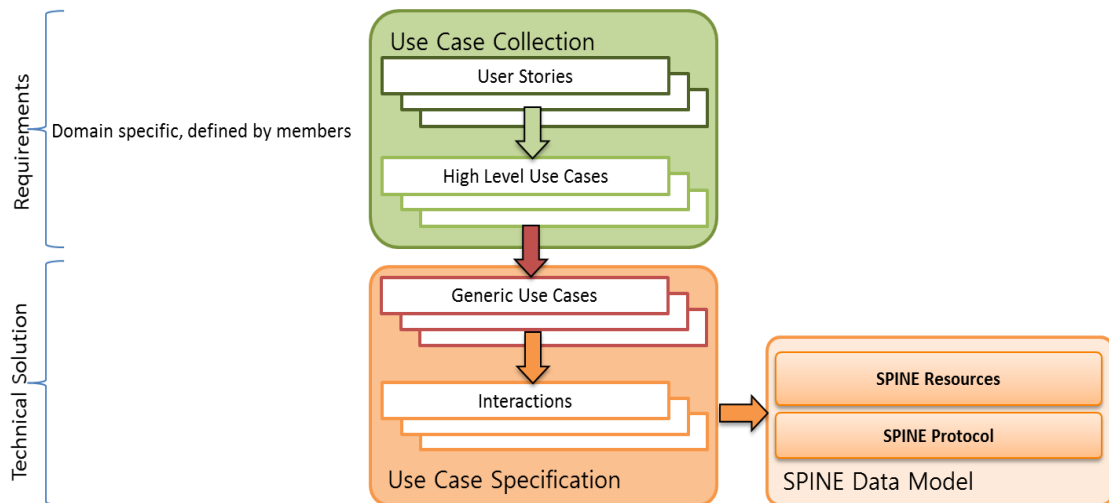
Requirements

Domain specific, defined by members

Technical Solution

Use Case Collection

User Stories

High Level Use Cases

Generic Use Cases

Interactions

Use Case Specification

SPINE Resources

SPINE Protocol

SPINE Data Model